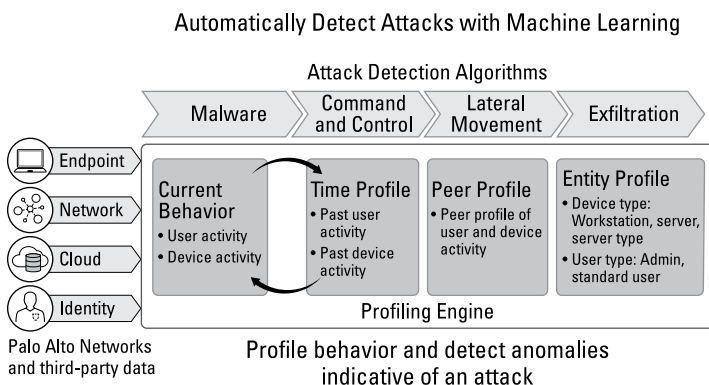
Automatically Detect Attacks with Machine Learning

Attack Detection Algorithms

Malware

Command and Control

Lateral Movement

Exfiltration

Endpoint

Network

Cloud

Identity

Palo Alto Networks and third-party data

Current Behavior
• User activity
• Device activity

Time Profile
• Past user activity
• Past device activity

Peer Profile
• Peer profile of user and device activity

Entity Profile
• Device type: Workstation, server, server type
• User type: Admin, standard user

Profiling Engine

Profile behavior and detect anomalies indicative of an attack